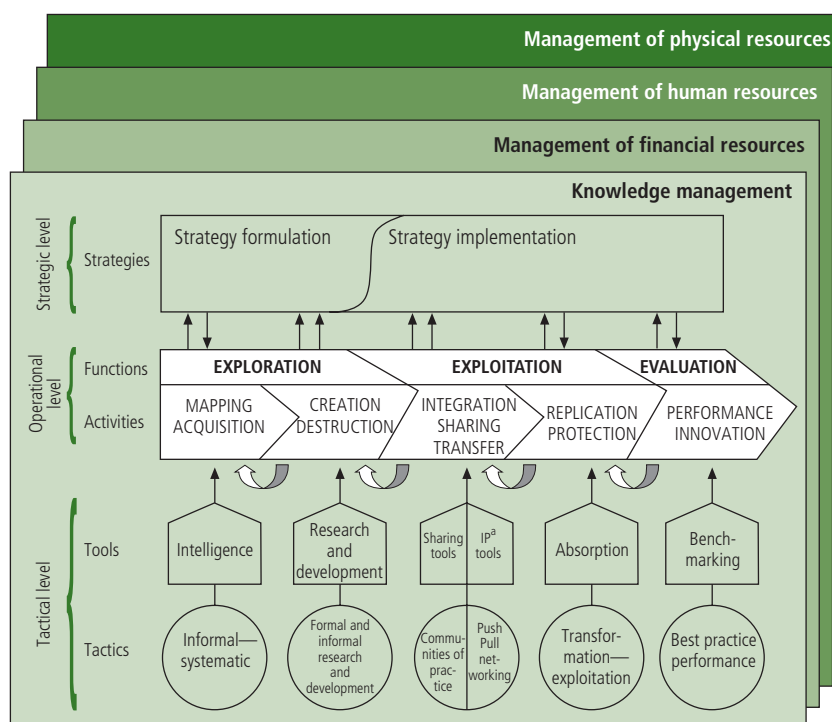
Management of physical resources

Management of human resources

Management of financial resources

Knowledge management

Strategic level

Strategies

Strategy formulation

Strategy implementation

Operational level

Functions

Activities

EXPLORATION

EXPLOITATION

EVALUATION

MAPPING ACQUISITION

CREATION DESTRUCTION

INTEGRATION SHARING TRANSFER

REPLICATION PROTECTION

PERFORMANCE INNOVATION

Tactical level

Tools

Tactics

Intelligence

Research and development

Sharing tools

IP$^a$ tools

Absorption

Bench-marking

Informal—systematic

Formal and informal research and development

Communities of practice

Push Pull networking

Transformation—exploitation

Best practice performance